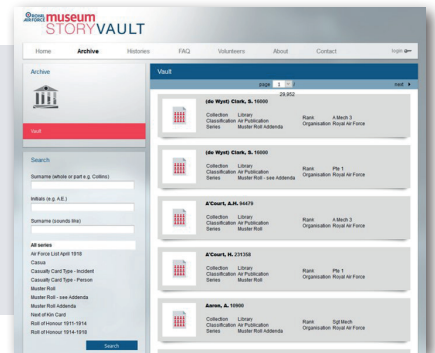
ROYAL AIR FORCE museum STORYVAULT

Home Archive Histories FAQ Volunteers About Contact login

Archive

Vault

Search

Surname (whole or part e.g. Collins)

Initials (e.g. A.E.)

Surname (sounds like)

All series
Air Force List April 1918
Casua
Casualty Card Type - Incident
Casualty Card Type - Person
Muster Roll
Muster Roll - see Addenda
Muster Roll Addenda
Next of Kin Card
Roll of Honour 1911-1914
Roll of Honour 1914-1918

Search

Vault

page 1 of 2
29,952
next

(de Wynt) Clark, S. 16000
Collection Library
Classification Air Publication
Series Muster Roll Addenda
Rank A Mech 3
Organisation Royal Air Force

(de Wynt) Clark, S. 16000
Collection Library
Classification Air Publication
Series Muster Roll - see Addenda
Rank Pte 1
Organisation Royal Air Force

A'Court, A.H. 94479
Collection Library
Classification Air Publication
Series Muster Roll
Rank A Mech 3
Organisation Royal Air Force

A'Court, H. 231358
Collection Library
Classification Air Publication
Series Muster Roll
Rank Pte 1
Organisation Royal Air Force

Aaron, A. 10900
Collection Library
Classification Air Publication
Series Muster Roll
Rank Sgt Mech
Organisation Royal Air Force